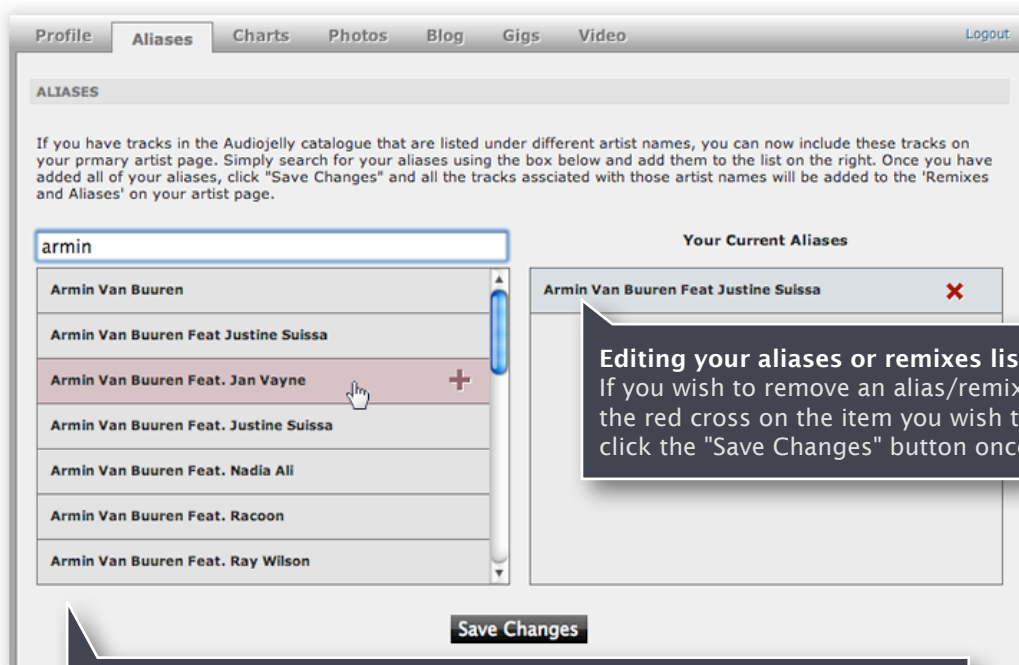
Profile Aliases Charts Photos Blog Gigs Video Logout

ALIASES

If you have tracks in the Audiojelly catalogue that are listed under different artist names, you can now include these tracks on your prmary artist page. Simply search for your aliases using the box below and add them to the list on the right. Once you have added all of your aliases, click "Save Changes" and all the tracks assciated with those artist names will be added to the 'Remixes and Aliases' on your artist page.

armin

Armin Van Buuren
Armin Van Buuren Feat Justine Suissa
Armin Van Buuren Feat. Jan Vayne +
Armin Van Buuren Feat. Justine Suissa
Armin Van Buuren Feat. Nadia Ali
Armin Van Buuren Feat. Racoon
Armin Van Buuren Feat. Ray Wilson

Your Current Aliases

Armin Van Buuren Feat Justine Suissa

Editing your aliases or remixes lis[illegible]
If you wish to remove an alias/remix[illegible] the red cross on the item you wish t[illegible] click the "Save Changes" button onc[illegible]

Save Changes